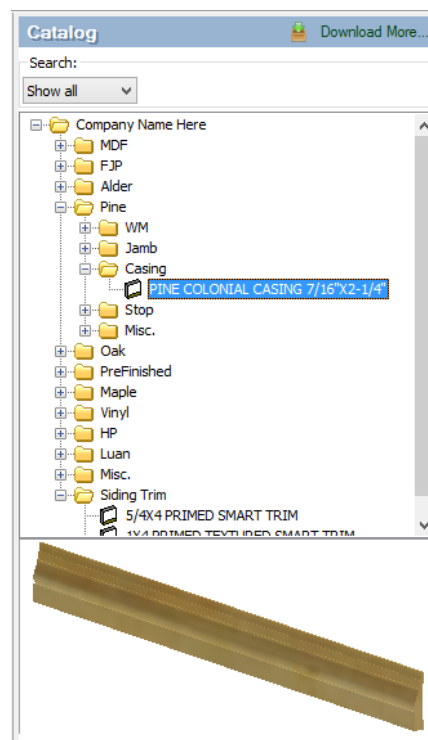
Catalog

Download More...

Search:

Show all

Company Name Here
MDF
FJP
Alder
Pine
WM
Jamb
Casing
PINE COLONIAL CASING 7/16"X2-1/4"
Stop
Misc.
Oak
PreFinished
Maple
Vinyl
HP
Luan
Misc.
Siding Trim
5/4X4 PRIMED SMART TRIM
1X4 PRIMED TEXTURED SMART TRIM